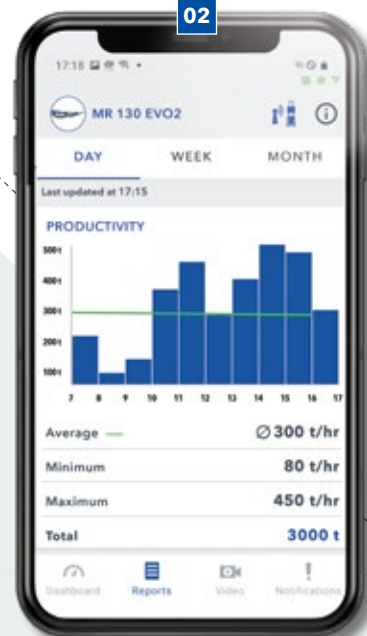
02

17:15

MR 130 EVO2

DAY WEEK MONTH

Last updated at 17:15

PRODUCTIVITY

500t
400t
300t
200t
100t

7 8 9 10 11 12 13 14 15 16 17

| | |
|---|---|
| Average — | ∅ 300 t/hr |
| Minimum | 80 t/hr |
| Maximum | 450 t/hr |
| Total | 3000 t |

Dashboard Reports Video Notifications